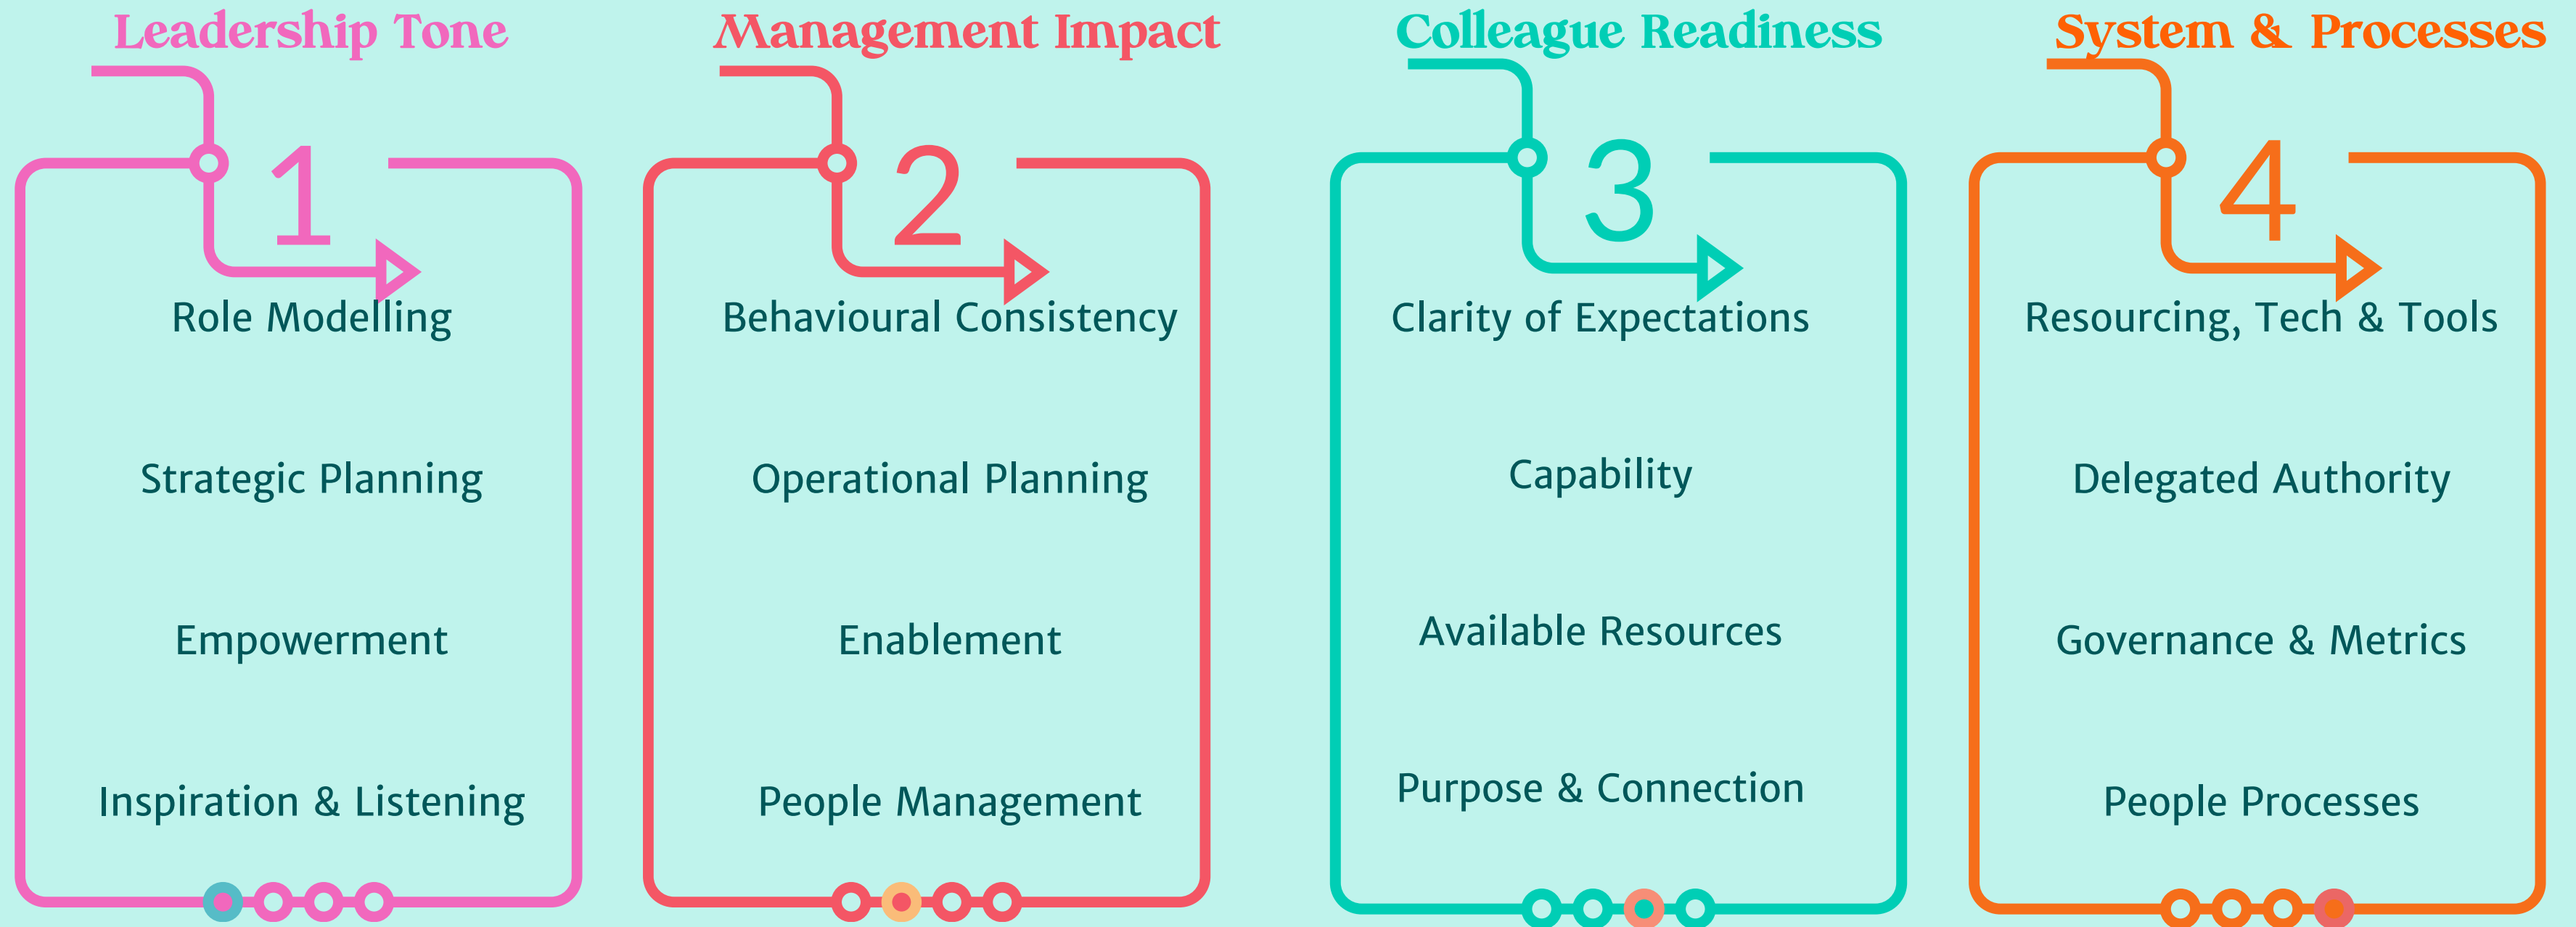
Leadership Tone

1

Role Modelling

Strategic Planning

Empowerment

Inspiration & Listening

Management Impact

2

Behavioural Consistency

Operational Planning

Enablement

People Management

Colleague Readiness

3

Clarity of Expectations

Capability

Available Resources

Purpose & Connection

System & Processes

4

Resourcing, Tech & Tools

Delegated Authority

Governance & Metrics

People Processes